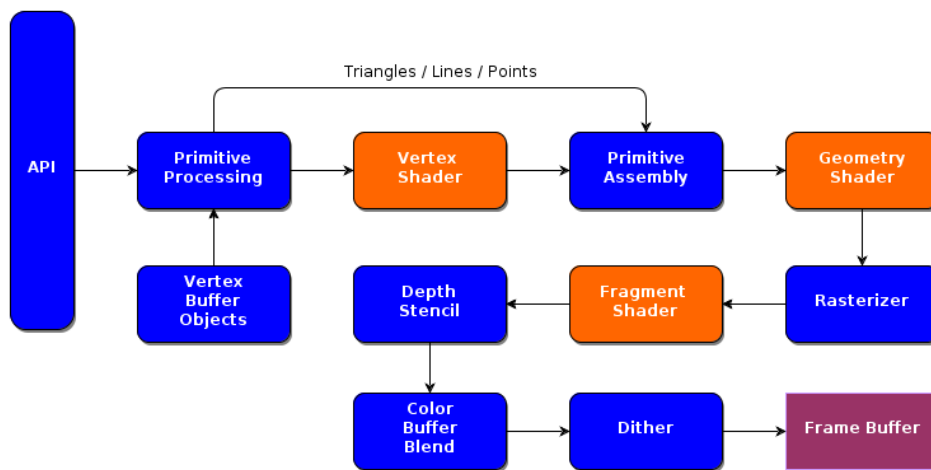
Triangles / Lines / Points

API

Primitive Processing

Vertex Shader

Primitive Assembly

Geometry Shader

Vertex Buffer Objects

Depth Stencil

Fragment Shader

Rasterizer

Color Buffer Blend

Dither

Frame Buffer